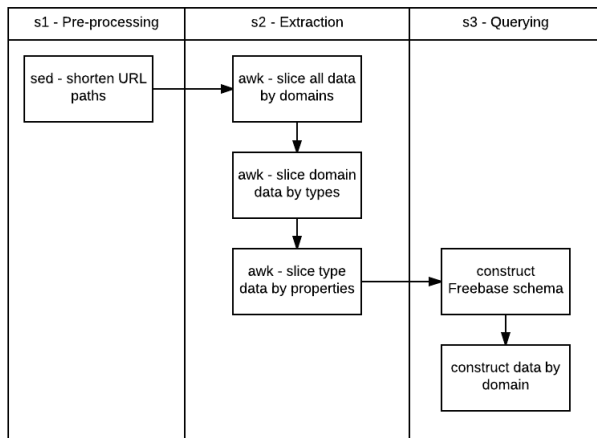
s1 - Pre-processing

s2 - Extraction

s3 - Querying

sed - shorten URL paths

awk - slice all data by domains

awk - slice domain data by types

awk - slice type data by properties

construct Freebase schema

construct data by domain